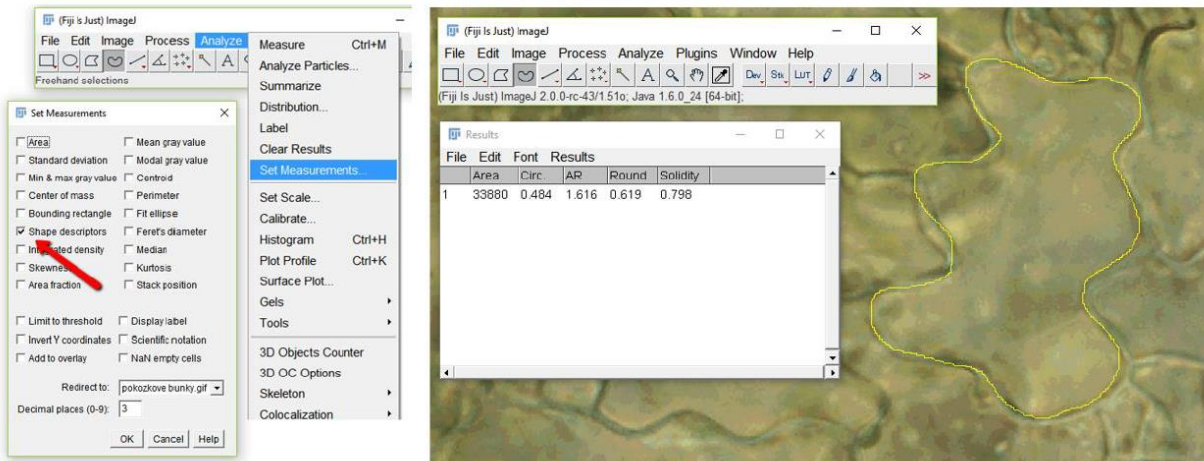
(Fiji Is Just) ImageJ
File Edit Image Process Analyze
Freehand selections

Measure Ctrl+M
Analyze Particles...
Summarize
Distribution...
Label
Clear Results
Set Measurements...
Set Scale...
Calibrate...
Histogram Ctrl+H
Plot Profile Ctrl+K
Surface Plot...
Gels
Tools
3D Objects Counter
3D OC Options
Skeleton
Colocalization

Set Measurements

Area
Mean gray value
Standard deviation
Modal gray value
Min & max gray value
Centroid
Center of mass
Perimeter
Bounding rectangle
Fit ellipse
Shape descriptors
Feret's diameter
Integrated density
Median
Skewness
Kurtosis
Area fraction
Stack position

Limit to threshold
Display label
Invert Y coordinates
Scientific notation
Add to overlay
NaN empty cells

Redirect to: pokozkove bunky.gif
Decimal places (0-9): 3

OK Cancel Help

(Fiji Is Just) ImageJ
File Edit Image Process Analyze Plugins Window Help
Dev Stk LUT
(Fiji Is Just) ImageJ 2.0.0-rc-43/1.51o; Java 1.6.0_24 [64-bit];

Results
File Edit Font Results

| | Area | Circ. | AR | Round | Solidity |
|---|---|---|---|---|---|
| 1 | 33880 | 0.484 | 1.616 | 0.619 | 0.798 |